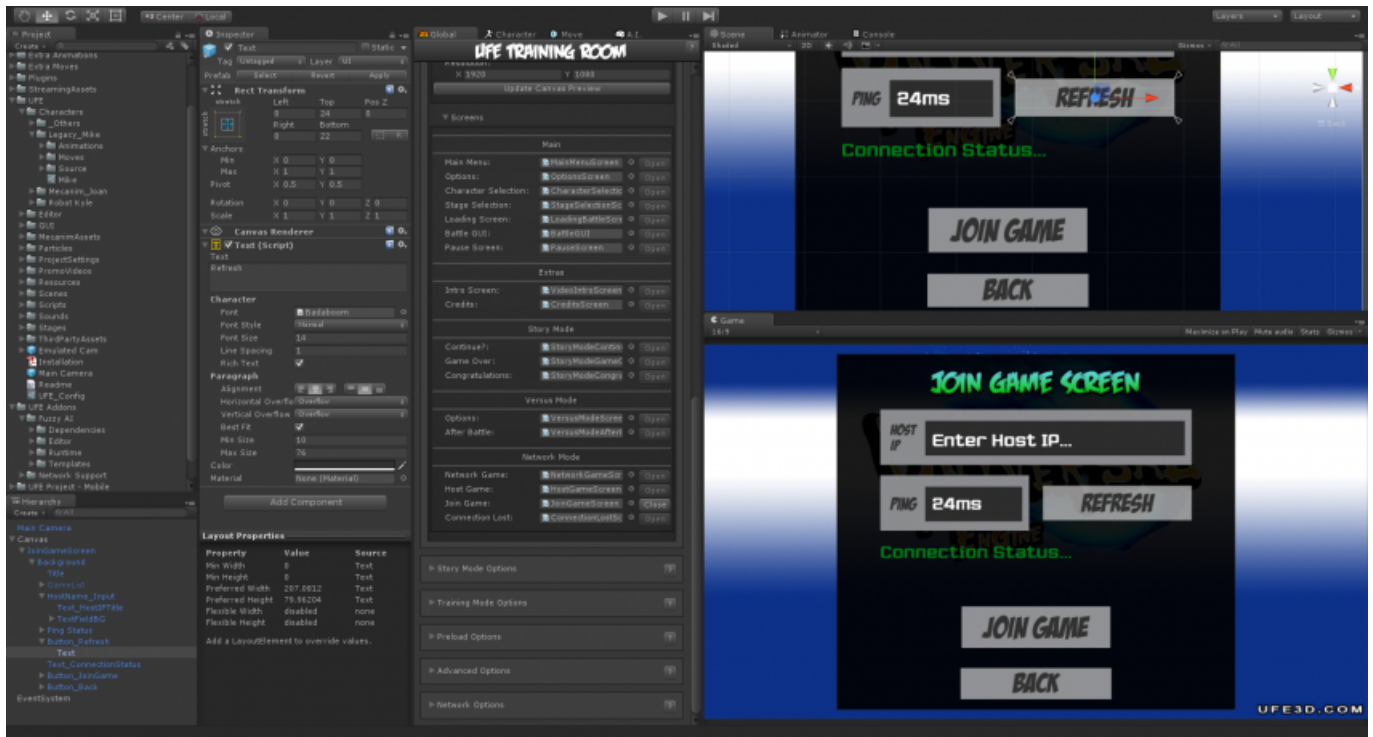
Center Local

Layers Layout

Project
Create
Extra Animations
Extra Moves
Plugins
StreamingAssets
UFE
Characters
_Others
Legacy_Mike
Animations
Moves
Source
Mike
Mecanim_Joan
Robot Kyle
Editor
GUI
MecanimAssets
Particles
ProjectSettings
PromoVideos
Resources
Scenes
Scripts
Sounds
Stages
ThirdPartyAssets
Emulated Cam
Installation
Main Camera
Readme
UFE_Config
UFE Addons
Fuzzy AI
Dependencies
Editor
Runtime
Templates
Network Support
UFE Project - Mobile

Hierarchy
Create
Main Camera
Canvas
JoinGameScreen
Background
Title
GameList
HostName_Input
Text_HostIPTitle
TextFieldBG
Ping Status
Button_Refresh
Text
Text_ConnectionStatus
Button_JoinGame
Button_Back
EventSystem

Inspector
Text
Static
Tag Untagged Layer UI
Prefab Select Revert Apply
Rect Transform
stretch
Left Top Pos Z
8 24 0
Right Bottom
8 22
Anchors
Min X 0 Y 0
Max X 1 Y 1
Pivot X 0.5 Y 0.5
Rotation X 0 Y 0 Z 0
Scale X 1 Y 1 Z 1
Canvas Renderer
Text (Script)
Text
Refresh
Character
Font Badaboom
Font Style Normal
Font Size 14
Line Spacing 1
Rich Text
Paragraph
Alignment
Horizontal Overflow Overflow
Vertical Overflow Overflow
Best Fit
Min Size 10
Max Size 76
Color
Material None (Material)
Add Component

Layout Properties
| Property | Value | Source |
|---|---|---|
| Min Width | 0 | Text |
| Min Height | 0 | Text |
| Preferred Width | 207.0812 | Text |
| Preferred Height | 79.96204 | Text |
| Flexible Width | disabled | none |
| Flexible Height | disabled | none |
Add a LayoutElement to override values.

Global Character Move A.I.
UFE TRAINING ROOM
Resolution
X 1920 Y 1080
Update Canvas Preview
Screens
Main
Main Menu: MainMenuScreen Open
Options: OptionsScreen Open
Character Selection: CharacterSelectio Open
Stage Selection: StageSelectionSc Open
Loading Screen: LoadingBattleScre Open
Battle GUI: BattleGUI Open
Pause Screen: PauseScreen Open
Extras
Intro Screen: VideoIntroScreen Open
Credits: CreditsScreen Open
Story Mode
Continue?: StoryModeContin Open
Game Over: StoryModeGameO Open
Congratulations: StoryModeCongra Open
Versus Mode
Options: VersusModeScree Open
After Battle: VersusModeAfterl Open
Network Mode
Network Game: NetworkGameScr Open
Host Game: HostGameScreen Open
Join Game: JoinGameScreen Close
Connection Lost: ConnectionLostSc Open
Story Mode Options
Training Mode Options
Preload Options
Advanced Options
Network Options

Scene Animator Console
Shaded 2D
Gizmos
PING 24ms
REFRESH
Connection Status...
JOIN GAME
BACK
Back

Game
16:9
Maximize on Play Mute audio Stats Gizmos
JOIN GAME SCREEN
HOST IP
Enter Host IP...
PING 24ms
REFRESH
Connection Status...
JOIN GAME
BACK
UFE3D.COM